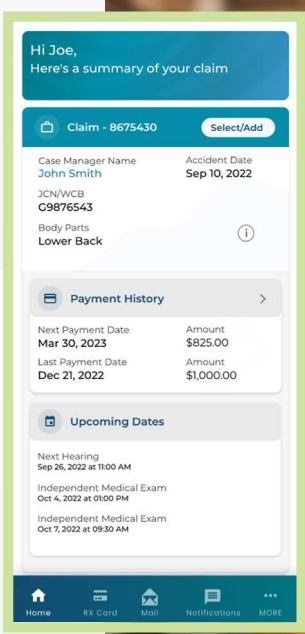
Hi Joe,
Here's a summary of your claim

Claim - 8675430
Select/Add

Case Manager Name
John Smith

Accident Date
Sep 10, 2022

JCN/WCB
G9876543

Body Parts
Lower Back

Payment History

Next Payment Date
Mar 30, 2023

Amount
$825.00

Last Payment Date
Dec 21, 2022

Amount
$1,000.00

Upcoming Dates

Next Hearing
Sep 26, 2022 at 11:00 AM

Independent Medical Exam
Oct 4, 2022 at 01:00 PM

Independent Medical Exam
Oct 7, 2022 at 09:30 AM

Home
RX Card
Mail
Notifications
MORE